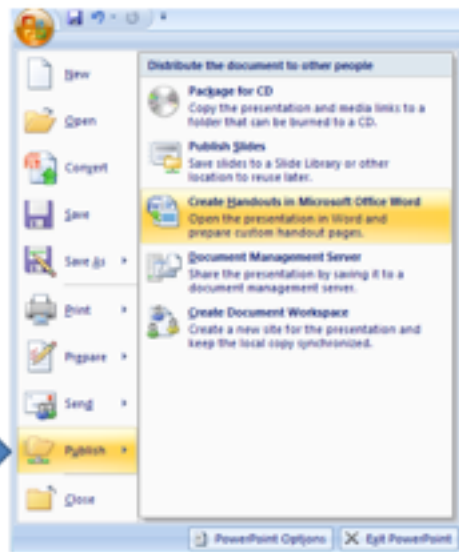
New

Open

Convert

Save

Save As

Print

Prepare

Send

Publish

Close

Distribute the document to other people

Package for CD
Copy the presentation and media links to a folder that can be burned to a CD.

Publish Slides
Save slides to a Slide Library or other location to reuse later.

Create Handouts in Microsoft Office Word
Open the presentation in Word and prepare custom handout pages.

Document Management Server
Share the presentation by saving it to a document management server.

Create Document Workspace
Create a new site for the presentation and keep the local copy synchronized.

PowerPoint Options

Exit PowerPoint